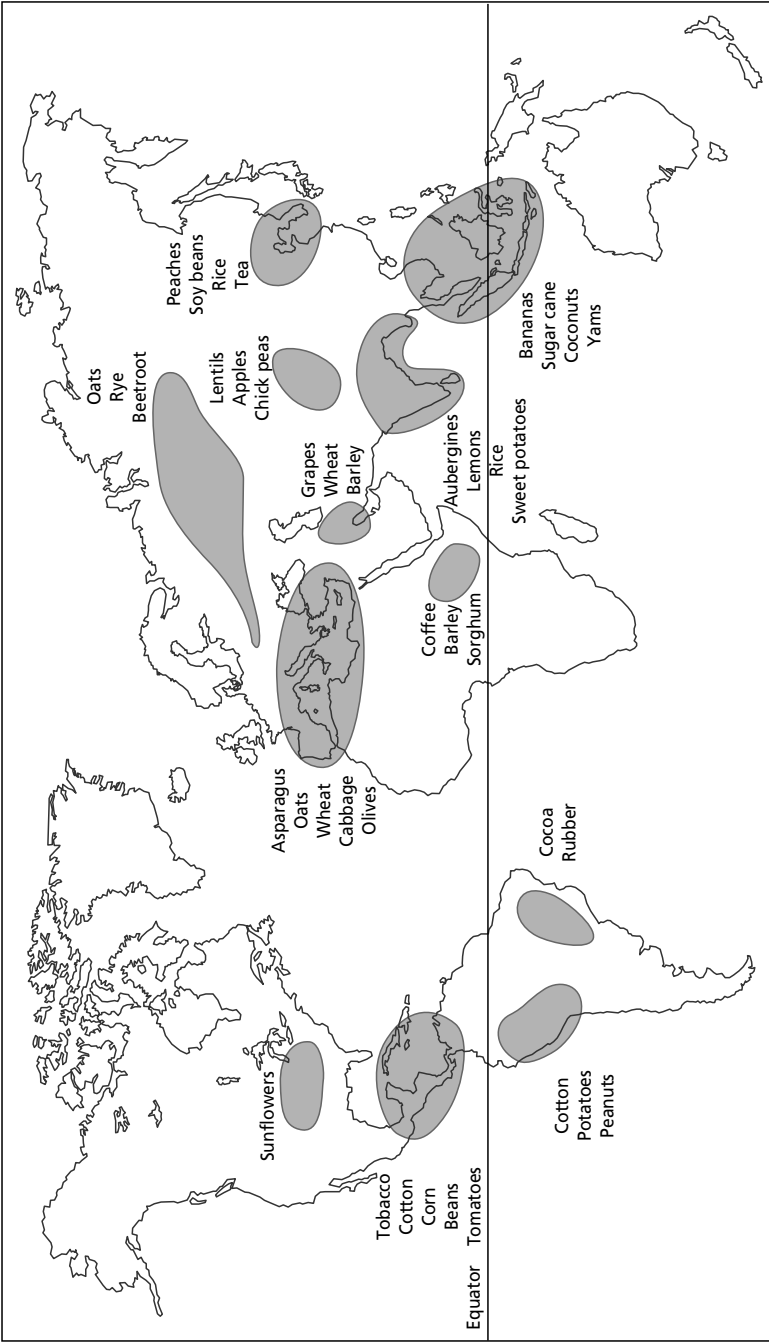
Sunflowers

Tobacco
Cotton
Corn
Beans
Tomatoes

Equator

Cotton
Potatoes
Peanuts

Cocoa
Rubber

Asparagus
Oats
Wheat
Cabbage
Olives

Coffee
Barley
Sorghum

Grapes
Wheat
Barley

Oats
Rye
Beetroot

Lentils
Apples
Chick peas

Aubergines
Lemons
Rice
Sweet potatoes

Peaches
Soy beans
Rice
Tea

Bananas
Sugar cane
Coconuts
Yams